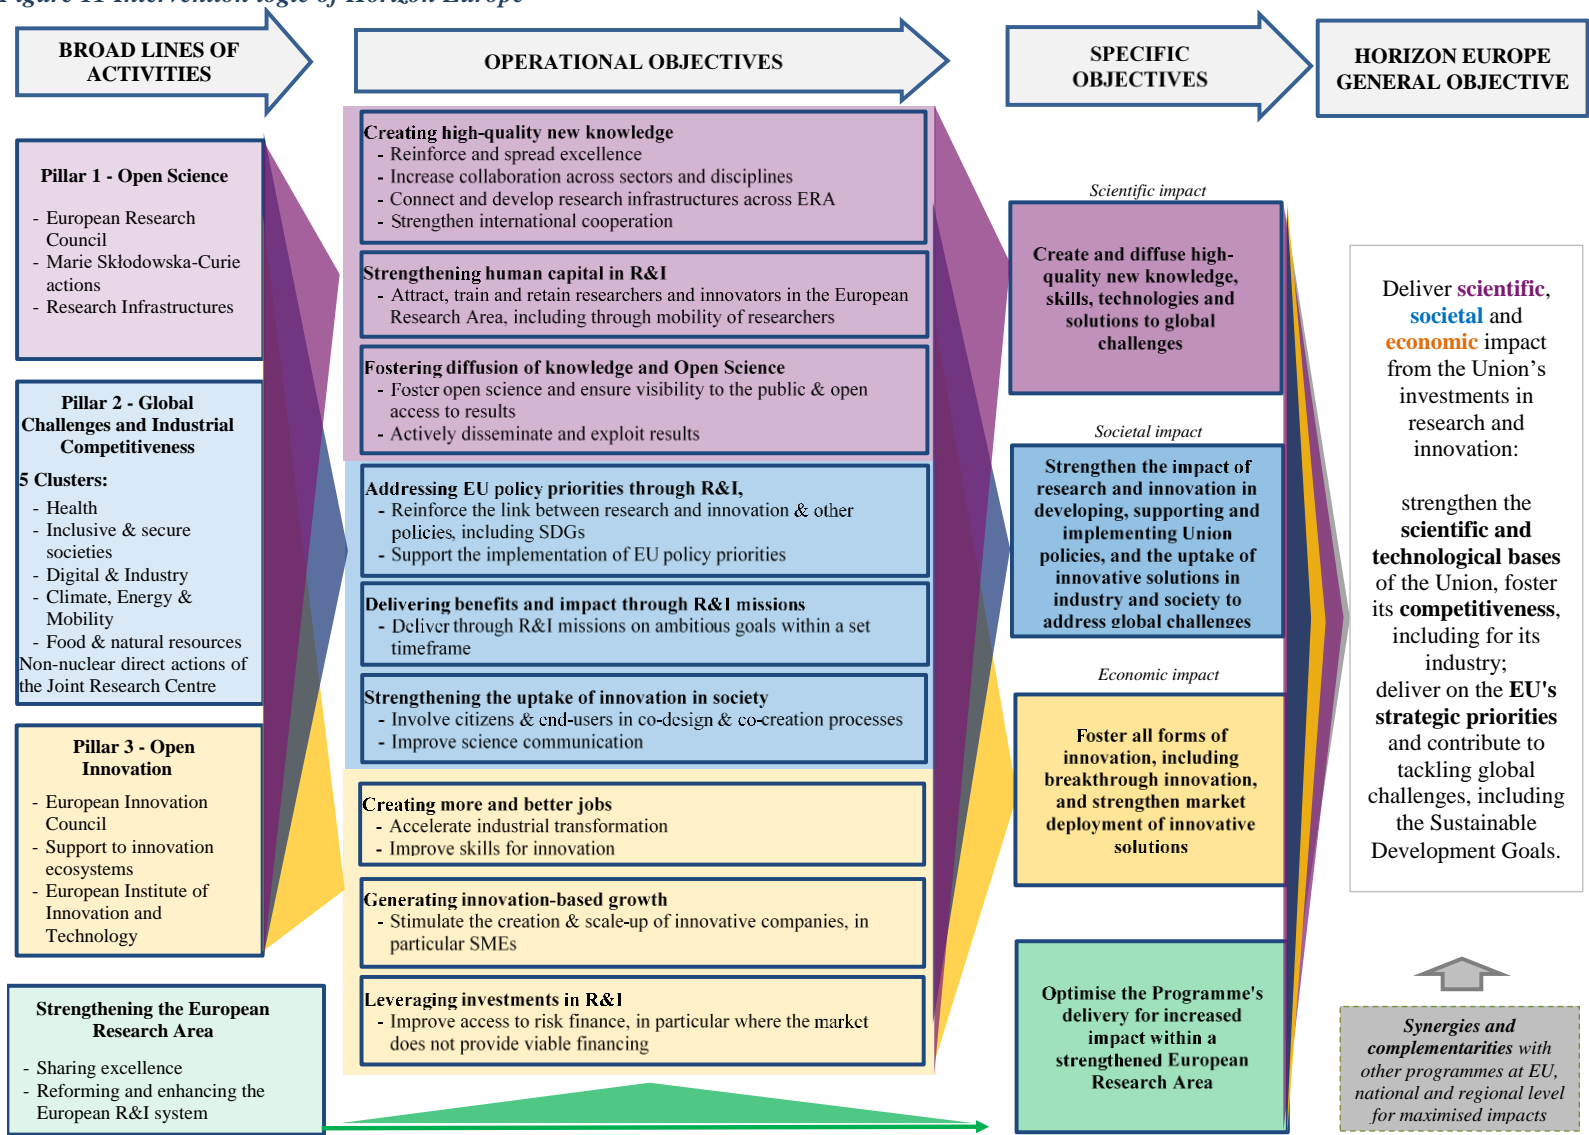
Figure 11 Intervention logic of Horizon Europe

BROAD LINES OF ACTIVITIES

OPERATIONAL OBJECTIVES

SPECIFIC OBJECTIVES

HORIZON EUROPE GENERAL OBJECTIVE

Pillar 1 - Open Science
- European Research Council
- Marie Skłodowska-Curie actions
- Research Infrastructures

Pillar 2 - Global Challenges and Industrial Competitiveness
5 Clusters:
- Health
- Inclusive & secure societies
- Digital & Industry
- Climate, Energy & Mobility
- Food & natural resources
Non-nuclear direct actions of the Joint Research Centre

Pillar 3 - Open Innovation
- European Innovation Council
- Support to innovation ecosystems
- European Institute of Innovation and Technology

Strengthening the European Research Area
- Sharing excellence
- Reforming and enhancing the European R&I system

Creating high-quality new knowledge
- Reinforce and spread excellence
- Increase collaboration across sectors and disciplines
- Connect and develop research infrastructures across ERA
- Strengthen international cooperation

Strengthening human capital in R&I
- Attract, train and retain researchers and innovators in the European Research Area, including through mobility of researchers

Fostering diffusion of knowledge and Open Science
- Foster open science and ensure visibility to the public & open access to results
- Actively disseminate and exploit results

Addressing EU policy priorities through R&I,
- Reinforce the link between research and innovation & other policies, including SDGs
- Support the implementation of EU policy priorities

Delivering benefits and impact through R&I missions
- Deliver through R&I missions on ambitious goals within a set timeframe

Strengthening the uptake of innovation in society
- Involve citizens & end-users in co-design & co-creation processes
- Improve science communication

Creating more and better jobs
- Accelerate industrial transformation
- Improve skills for innovation

Generating innovation-based growth
- Stimulate the creation & scale-up of innovative companies, in particular SMEs

Leveraging investments in R&I
- Improve access to risk finance, in particular where the market does not provide viable financing

Scientific impact
Create and diffuse high-quality new knowledge, skills, technologies and solutions to global challenges

Societal impact
Strengthen the impact of research and innovation in developing, supporting and implementing Union policies, and the uptake of innovative solutions in industry and society to address global challenges

Economic impact
Foster all forms of innovation, including breakthrough innovation, and strengthen market deployment of innovative solutions

Optimise the Programme's delivery for increased impact within a strengthened European Research Area

Deliver scientific, societal and economic impact from the Union's investments in research and innovation:

strengthen the scientific and technological bases of the Union, foster its competitiveness, including for its industry; deliver on the EU's strategic priorities and contribute to tackling global challenges, including the Sustainable Development Goals.

Synergies and complementarities with other programmes at EU, national and regional level for maximised impacts